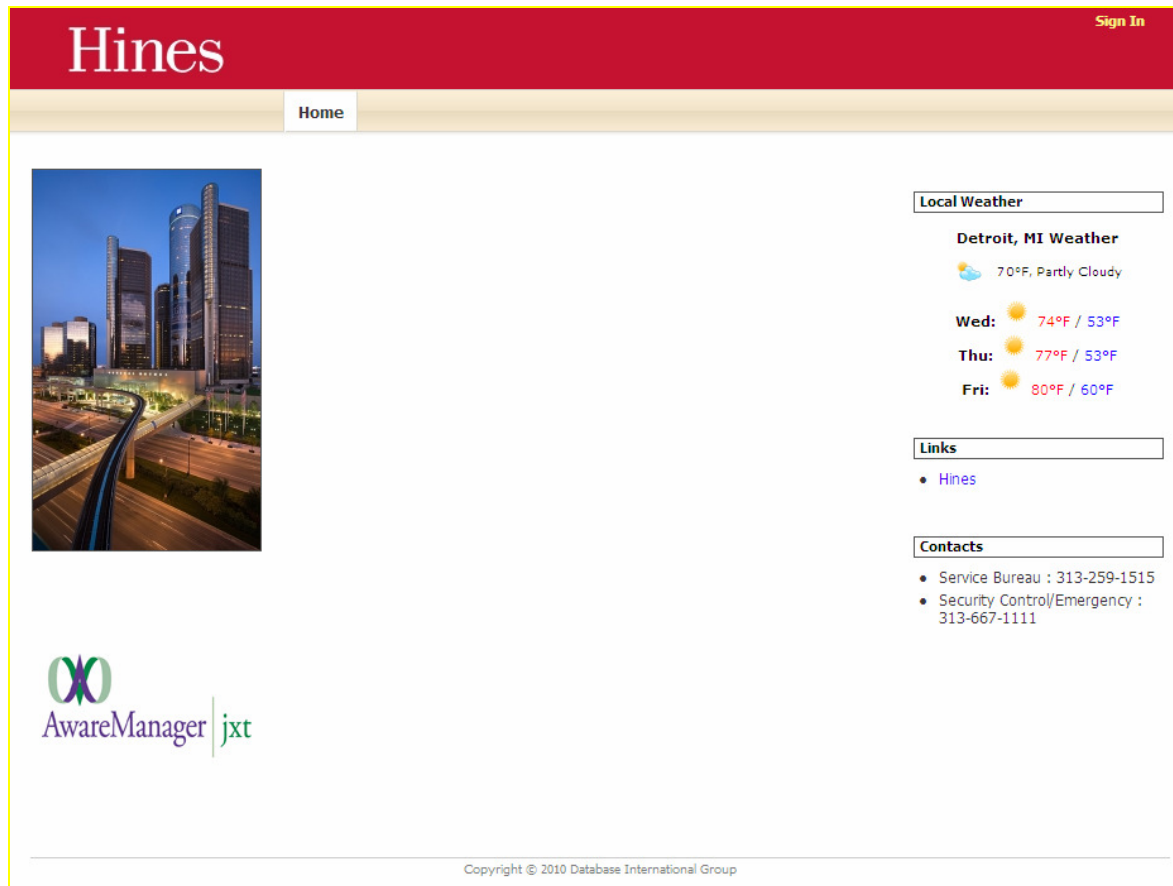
Hines

Sign In

Home

AwareManager | jxt

Local Weather

Detroit, MI Weather

70°F, Partly Cloudy

Wed: 74°F / 53°F

Thu: 77°F / 53°F

Fri: 80°F / 60°F

Links

- Hines

Contacts

- Service Bureau : 313-259-1515
- Security Control/Emergency : 313-667-1111

Copyright © 2010 Database International Group